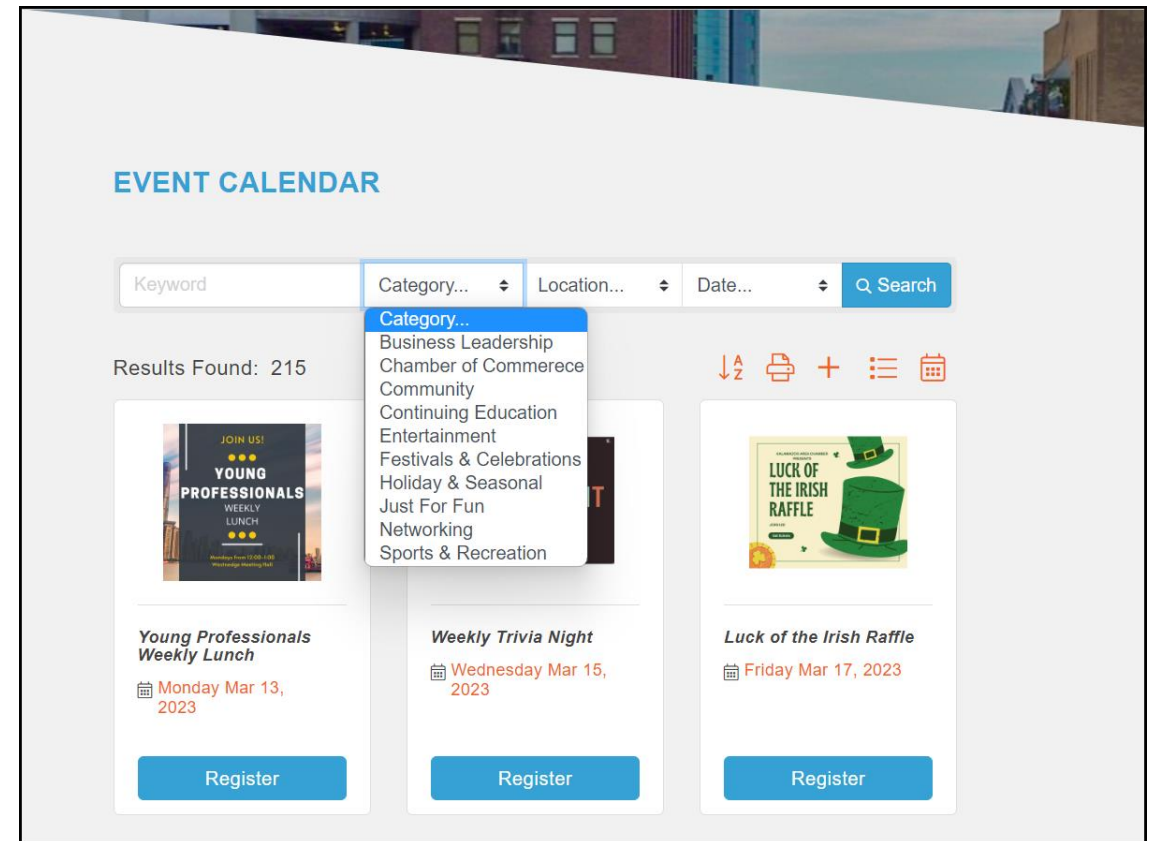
EVENT CALENDAR

Keyword

Category...

Location...

Date...

Search

Category...
Business Leadership
Chamber of Commerece
Community
Continuing Education
Entertainment
Festivals & Celebrations
Holiday & Seasonal
Just For Fun
Networking
Sports & Recreation

Results Found: 215

JOIN US!
YOUNG PROFESSIONALS
WEEKLY LUNCH
Mondays from 12:00-1:00
Westedge Meeting Hall

Young Professionals Weekly Lunch
Monday Mar 13, 2023

Register

Weekly Trivia Night
Wednesday Mar 15, 2023

Register

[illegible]
LUCK OF THE IRISH RAFFLE
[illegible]

Luck of the Irish Raffle
Friday Mar 17, 2023

Register